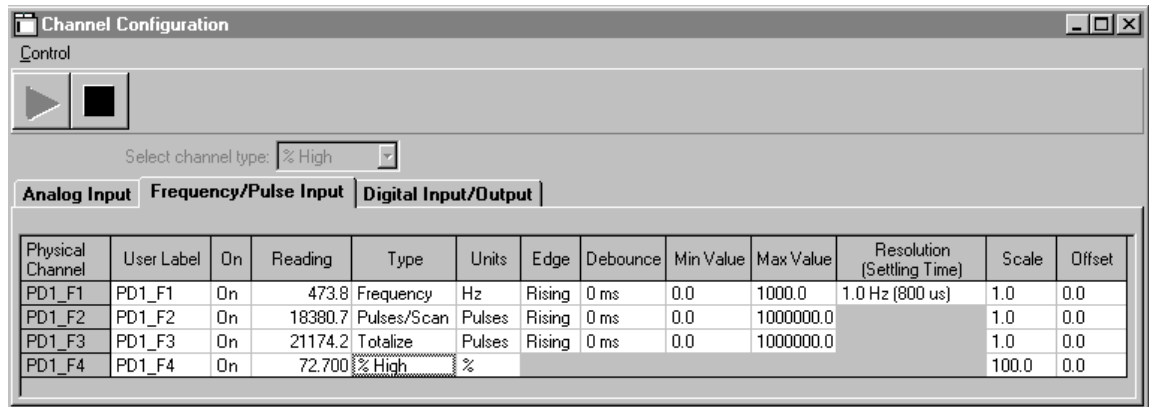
Channel Configuration

Control

Select channel type: % High

Analog Input | Frequency/Pulse Input | Digital Input/Output

| Physical Channel | User Label | On | Reading | Type | Units | Edge | Debounce | Min Value | Max Value | Resolution (Settling Time) | Scale | Offset |
|---|---|---|---|---|---|---|---|---|---|---|---|---|
| PD1_F1 | PD1_F1 | On | 473.8 | Frequency | Hz | Rising | 0 ms | 0.0 | 1000.0 | 1.0 Hz (800 us) | 1.0 | 0.0 |
| PD1_F2 | PD1_F2 | On | 18380.7 | Pulses/Scan | Pulses | Rising | 0 ms | 0.0 | 1000000.0 | | 1.0 | 0.0 |
| PD1_F3 | PD1_F3 | On | 21174.2 | Totalize | Pulses | Rising | 0 ms | 0.0 | 1000000.0 | | 1.0 | 0.0 |
| PD1_F4 | PD1_F4 | On | 72.700 | % High | % | | | | | | 100.0 | 0.0 |